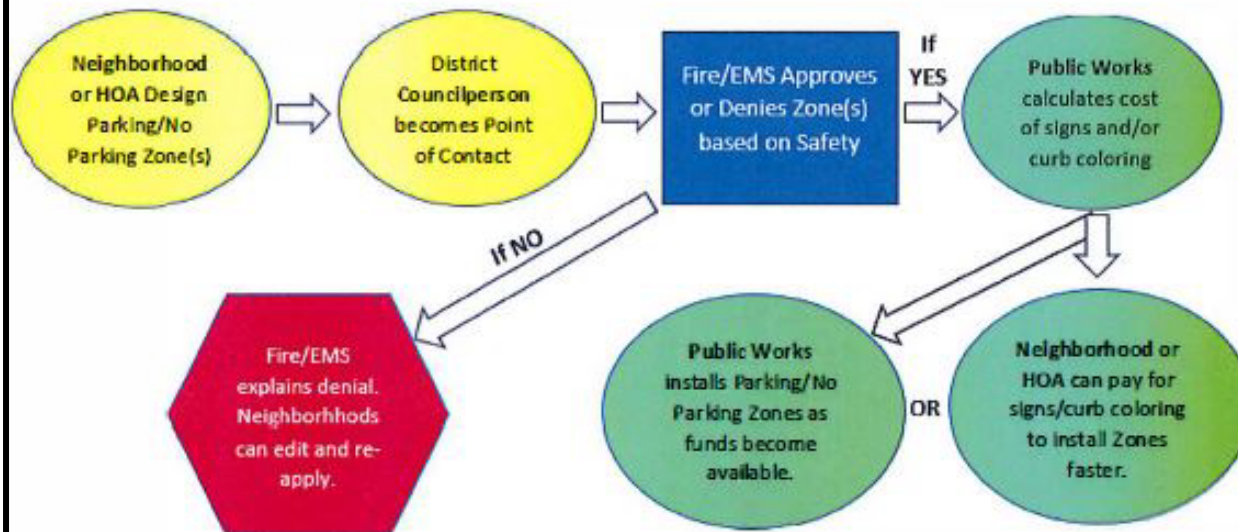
Neighborhood or HOA Design Parking/No Parking Zone(s)

District Councilperson becomes Point of Contact

Fire/EMS Approves or Denies Zone(s) based on Safety

If YES

Public Works calculates cost of signs and/or curb coloring

If NO

Fire/EMS explains denial. Neighborhhods can edit and re-apply.

Public Works installs Parking/No Parking Zones as funds become available.

OR

Neighborhood or HOA can pay for signs/curb coloring to install Zones faster.